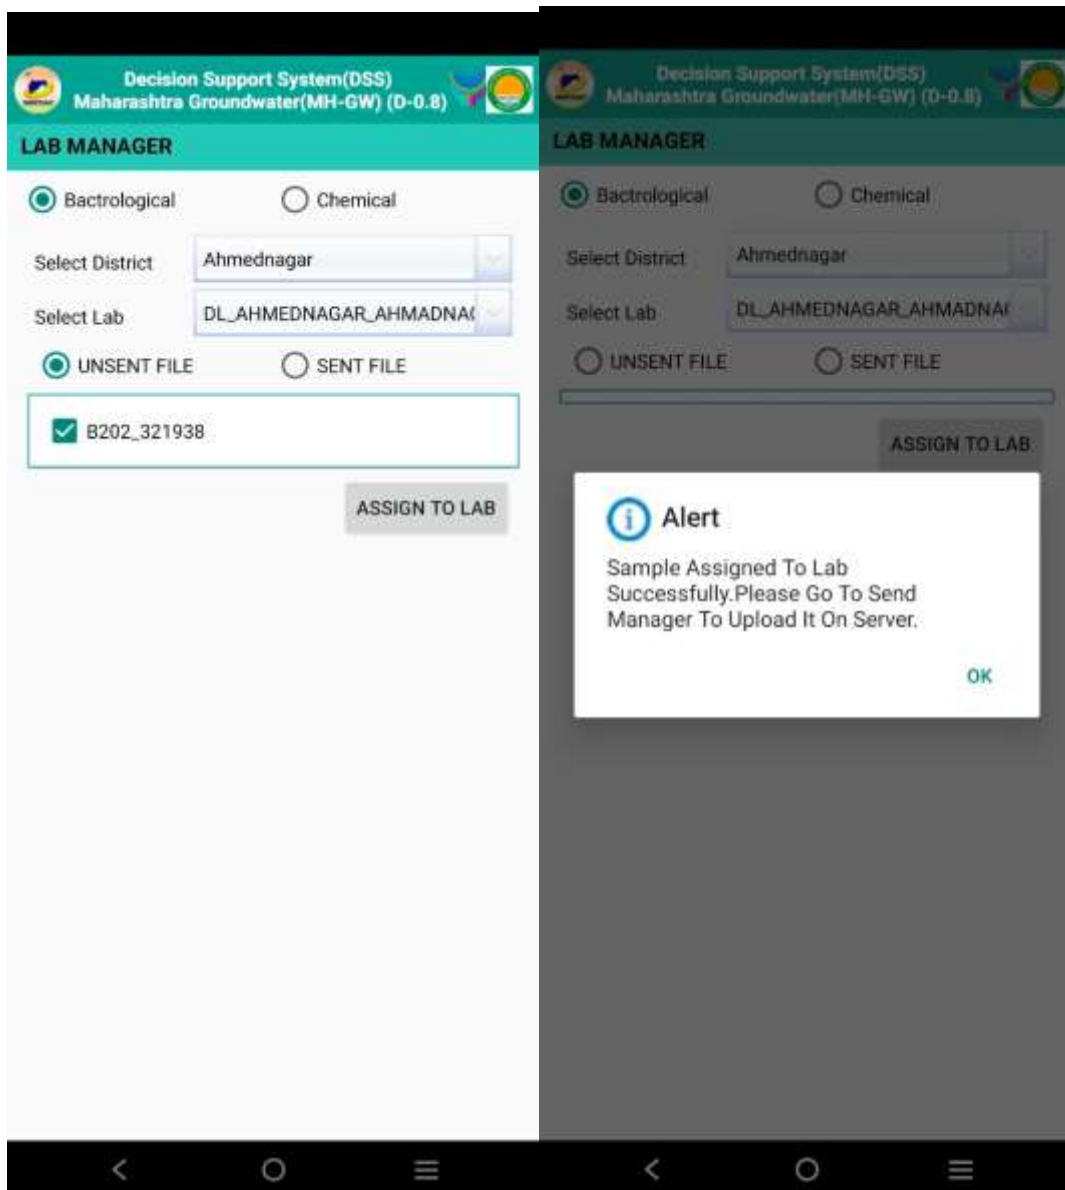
Decision Support System(DSS)
Maharashtra Groundwater(MH-GW) (D-0.8)

LAB MANAGER

Bactrological Chemical

Select District Ahmednagar

Select Lab DL_AHMEDNAGAR_AHMADNA(

UNSENT FILE SENT FILE

B202_321938

ASSIGN TO LAB

Decision Support System(DSS)
Maharashtra Groundwater(MH-GW) (D-0.8)

LAB MANAGER

Bactrological Chemical

Select District Ahmednagar

Select Lab DL_AHMEDNAGAR_AHMADNA(

UNSENT FILE SENT FILE

ASSIGN TO LAB

Alert

Sample Assigned To Lab Successfully.Please Go To Send Manager To Upload It On Server.

OK